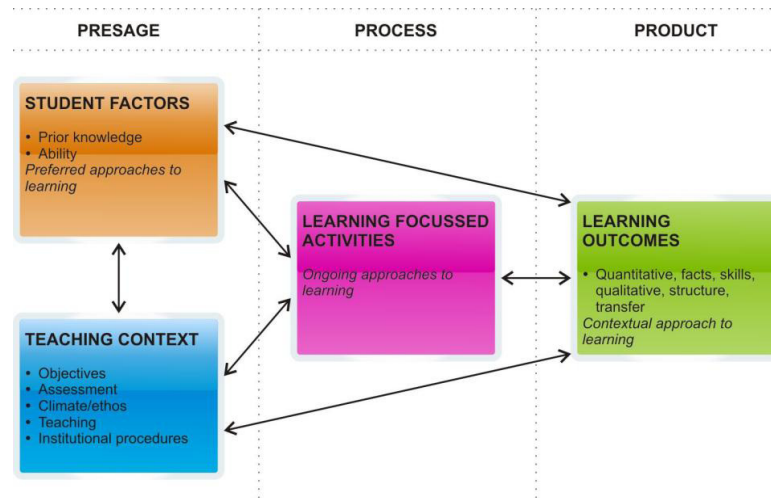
PRESAGE

PROCESS

PRODUCT

STUDENT FACTORS

• Prior knowledge
• Ability
Preferred approaches to learning

TEACHING CONTEXT

• Objectives
• Assessment
• Climate/ethos
• Teaching
• Institutional procedures

LEARNING FOCUSSED ACTIVITIES

Ongoing approaches to learning

LEARNING OUTCOMES

• Quantitative, facts, skills, qualitative, structure, transfer
Contextual approach to learning